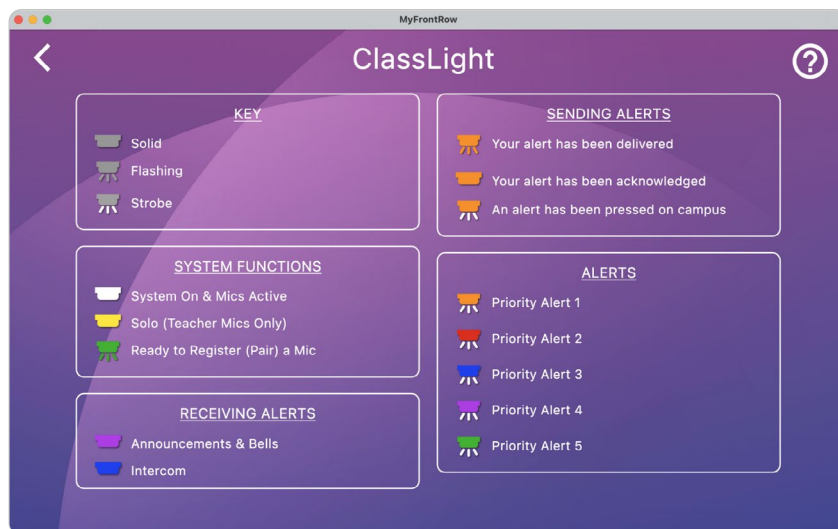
MyFrontRow

<

ClassLight

?

KEY

Solid

Flashing

Strobe

SYSTEM FUNCTIONS

System On & Mics Active

Solo (Teacher Mics Only)

Ready to Register (Pair) a Mic

RECEIVING ALERTS

Announcements & Bells

Intercom

SENDING ALERTS

Your alert has been delivered

Your alert has been acknowledged

An alert has been pressed on campus

ALERTS

Priority Alert 1

Priority Alert 2

Priority Alert 3

Priority Alert 4

Priority Alert 5